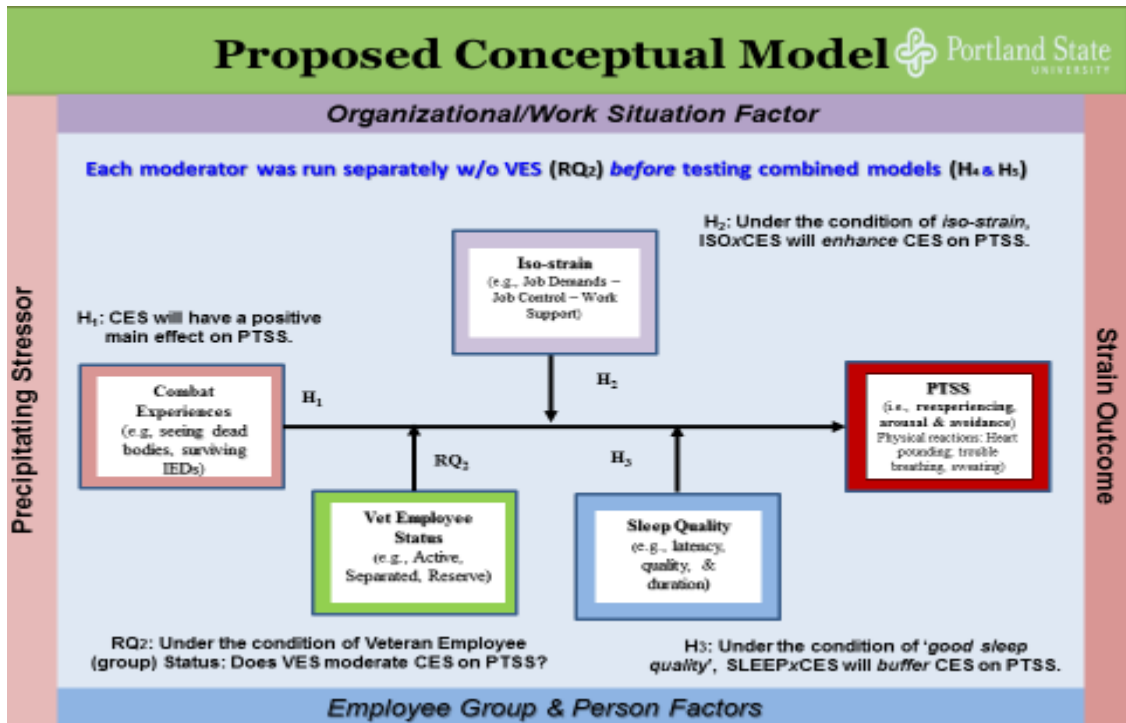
Proposed Conceptual Model Portland State UNIVERSITY

Organizational/Work Situation Factor

Each moderator was run separately w/o VES (RQ$_2$) *before* testing combined models (H$_4$ & H$_5$)

H$_2$: Under the condition of *iso-strain*, ISO*x*CES will *enhance* CES on PTSS.

Iso-strain (e.g., Job Demands – Job Control – Work Support)

H$_1$: CES will have a positive main effect on PTSS.

Precipitating Stressor

Strain Outcome

Combat Experiences (e.g, seeing dead bodies, surviving IEDs)

H$_1$

H$_2$

PTSS (i.e., reexperiencing, arousal & avoidance) Physical reactions: Heart pounding, trouble breathing, sweating)

RQ$_2$

H$_3$

Vet Employee Status (e.g., Active, Separated, Reserve)

Sleep Quality (e.g., latency, quality, & duration)

RQ$_2$: Under the condition of Veteran Employee (group) Status: Does VES moderate CES on PTSS?

H$_3$: Under the condition of '*good sleep quality*', SLEEP*x*CES will *buffer* CES on PTSS.

Employee Group & Person Factors